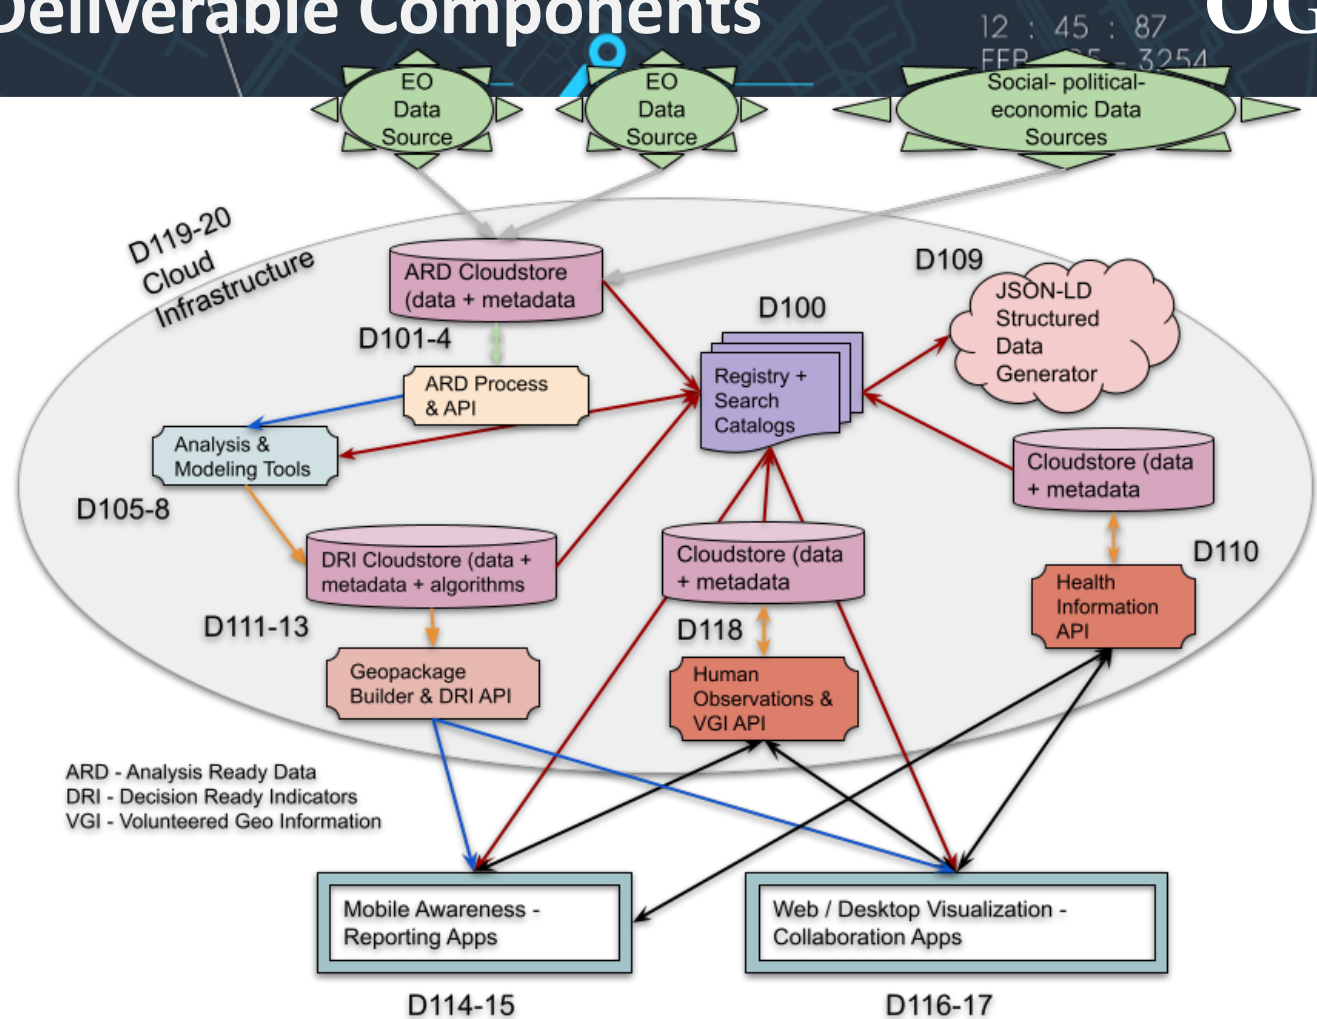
Deliverable Components

12 : 45 : 87

FEB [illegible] 3254

OG

EO Data Source

EO Data Source

Social- political- economic Data Sources

D119-20 Cloud Infrastructure

ARD Cloudstore (data + metadata

D101-4

D109

JSON-LD Structured Data Generator

D100

Registry + Search Catalogs

ARD Process & API

Analysis & Modeling Tools

D105-8

Cloudstore (data + metadata

DRI Cloudstore (data + metadata + algorithms

Cloudstore (data + metadata

D110

Health Information API

D111-13

D118

Geopackage Builder & DRI API

Human Observations & VGI API

ARD - Analysis Ready Data
DRI - Decision Ready Indicators
VGI - Volunteered Geo Information

Mobile Awareness - Reporting Apps

Web / Desktop Visualization - Collaboration Apps

D114-15

D116-17